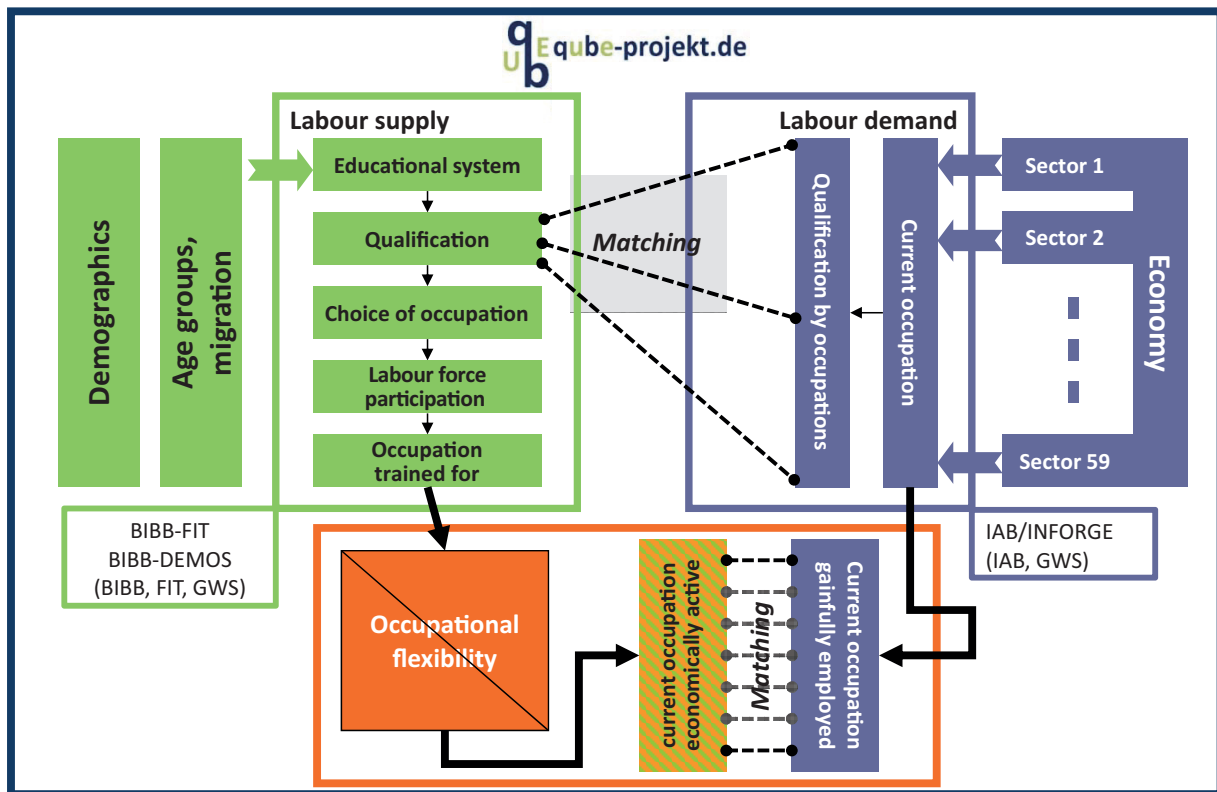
qube-projekt.de

Labour supply

Demographics

Age groups, migration

Educational system

Qualification

Choice of occupation

Labour force participation

Occupation trained for

BIBB-FIT
BIBB-DEMOS
(BIBB, FIT, GWS)

Matching

Labour demand

Qualification by occupations

Current occupation

Sector 1

Sector 2

Sector 59

Economy

IAB/INFORGE
(IAB, GWS)

Occupational flexibility

current occupation economically active

Matching

Current occupation gainfully employed